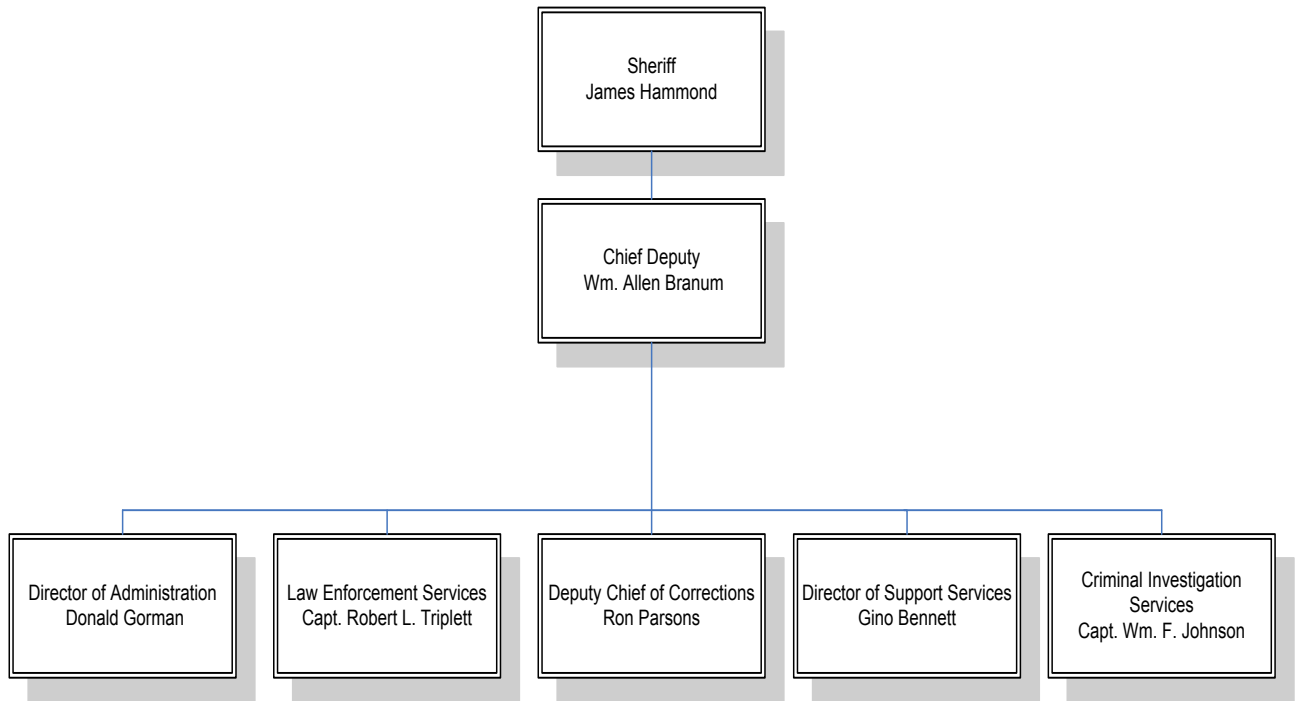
Sheriff
James Hammond

Chief Deputy
Wm. Allen Branum

Director of Administration
Donald Gorman

Law Enforcement Services
Capt. Robert L. Triplett

Deputy Chief of Corrections
Ron Parsons

Director of Support Services
Gino Bennett

Criminal Investigation Services
Capt. Wm. F. Johnson